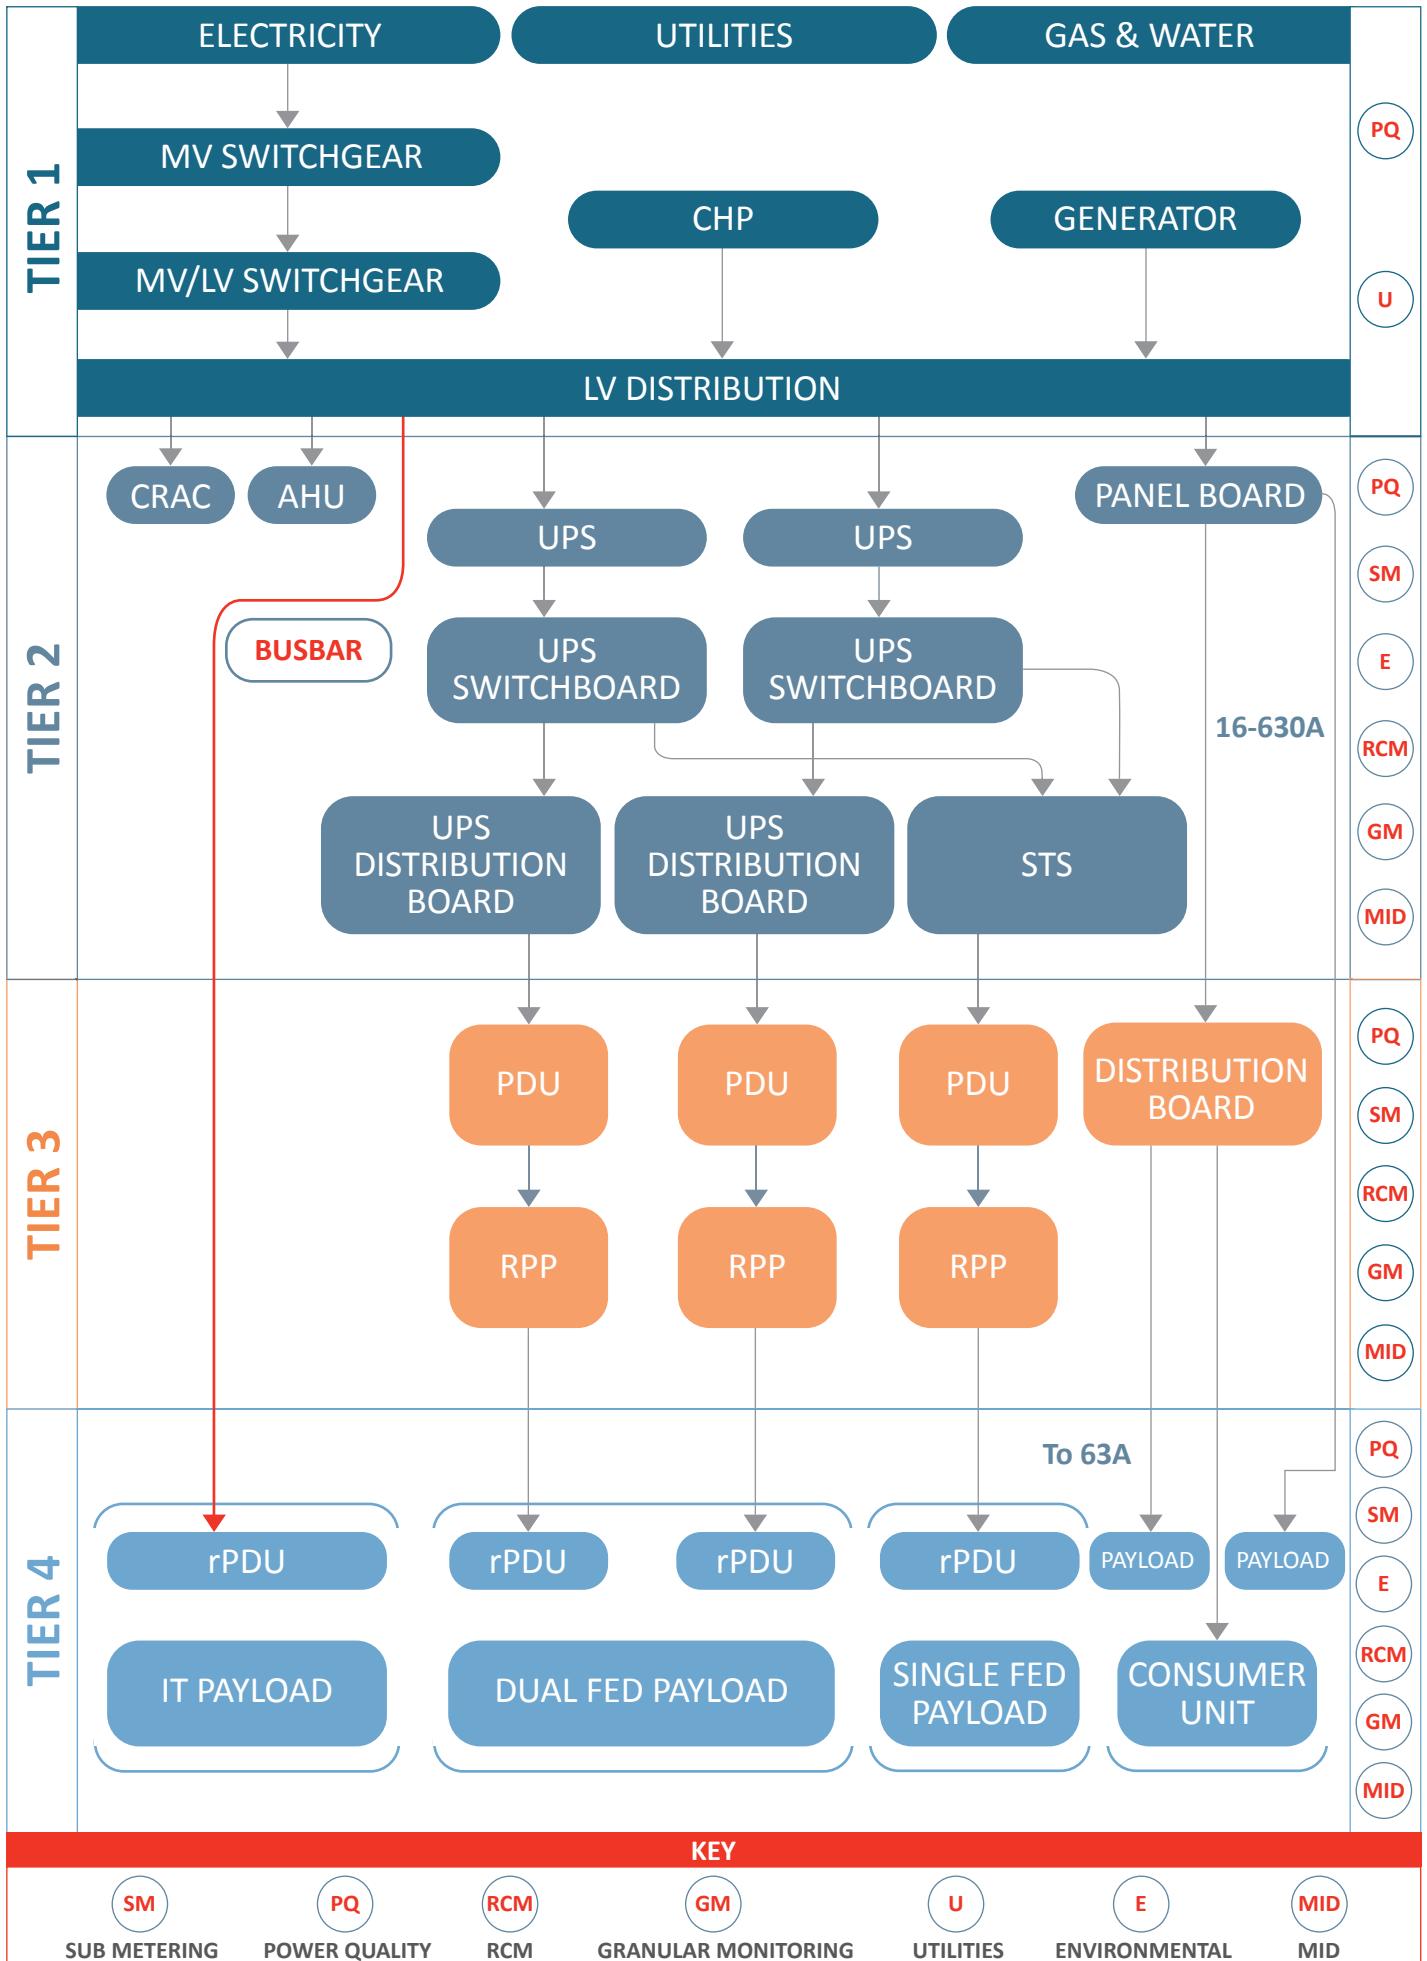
TIER 1

ELECTRICITY
UTILITIES
GAS & WATER

MV SWITCHGEAR
MV/LV SWITCHGEAR
CHP
GENERATOR
LV DISTRIBUTION

PQ
U

TIER 2

CRAC
AHU
BUSBAR
UPS
UPS
PANEL BOARD
UPS SWITCHBOARD
UPS SWITCHBOARD
16-630A
UPS DISTRIBUTION BOARD
UPS DISTRIBUTION BOARD
STS

PQ
SM
E
RCM
GM
MID

TIER 3

PDU
PDU
PDU
DISTRIBUTION BOARD
RPP
RPP
RPP

PQ
SM
RCM
GM
MID

TIER 4

To 63A
rPDU
rPDU
rPDU
rPDU
PAYLOAD
PAYLOAD
IT PAYLOAD
DUAL FED PAYLOAD
SINGLE FED PAYLOAD
CONSUMER UNIT

PQ
SM
E
RCM
GM
MID

KEY
SM SUB METERING
PQ POWER QUALITY
RCM RCM
GM GRANULAR MONITORING
U UTILITIES
E ENVIRONMENTAL
MID MID